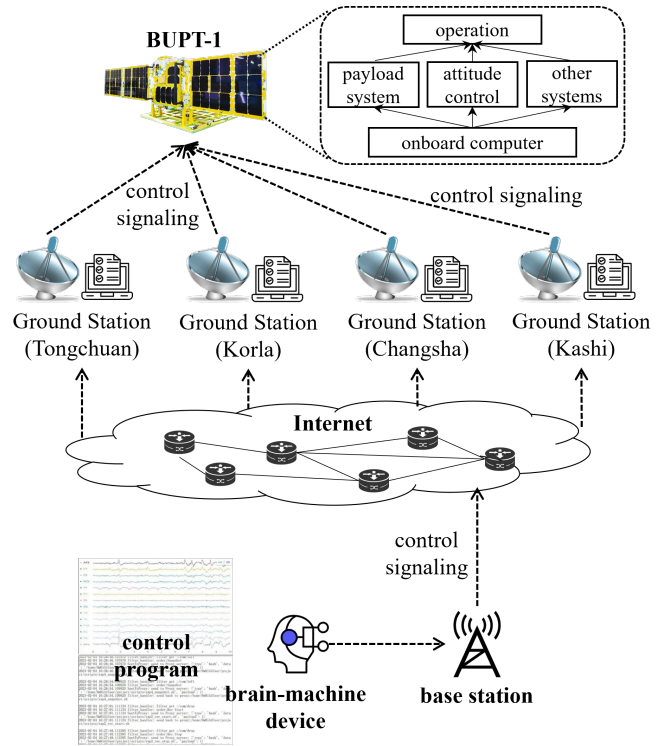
BUPT-1

operation

payload system

attitude control

other systems

onboard computer

control signaling

control signaling

Ground Station (Tongchuan)

Ground Station (Korla)

Ground Station (Changsha)

Ground Station (Kashi)

Internet

control signaling

control program

brain-machine device

base station